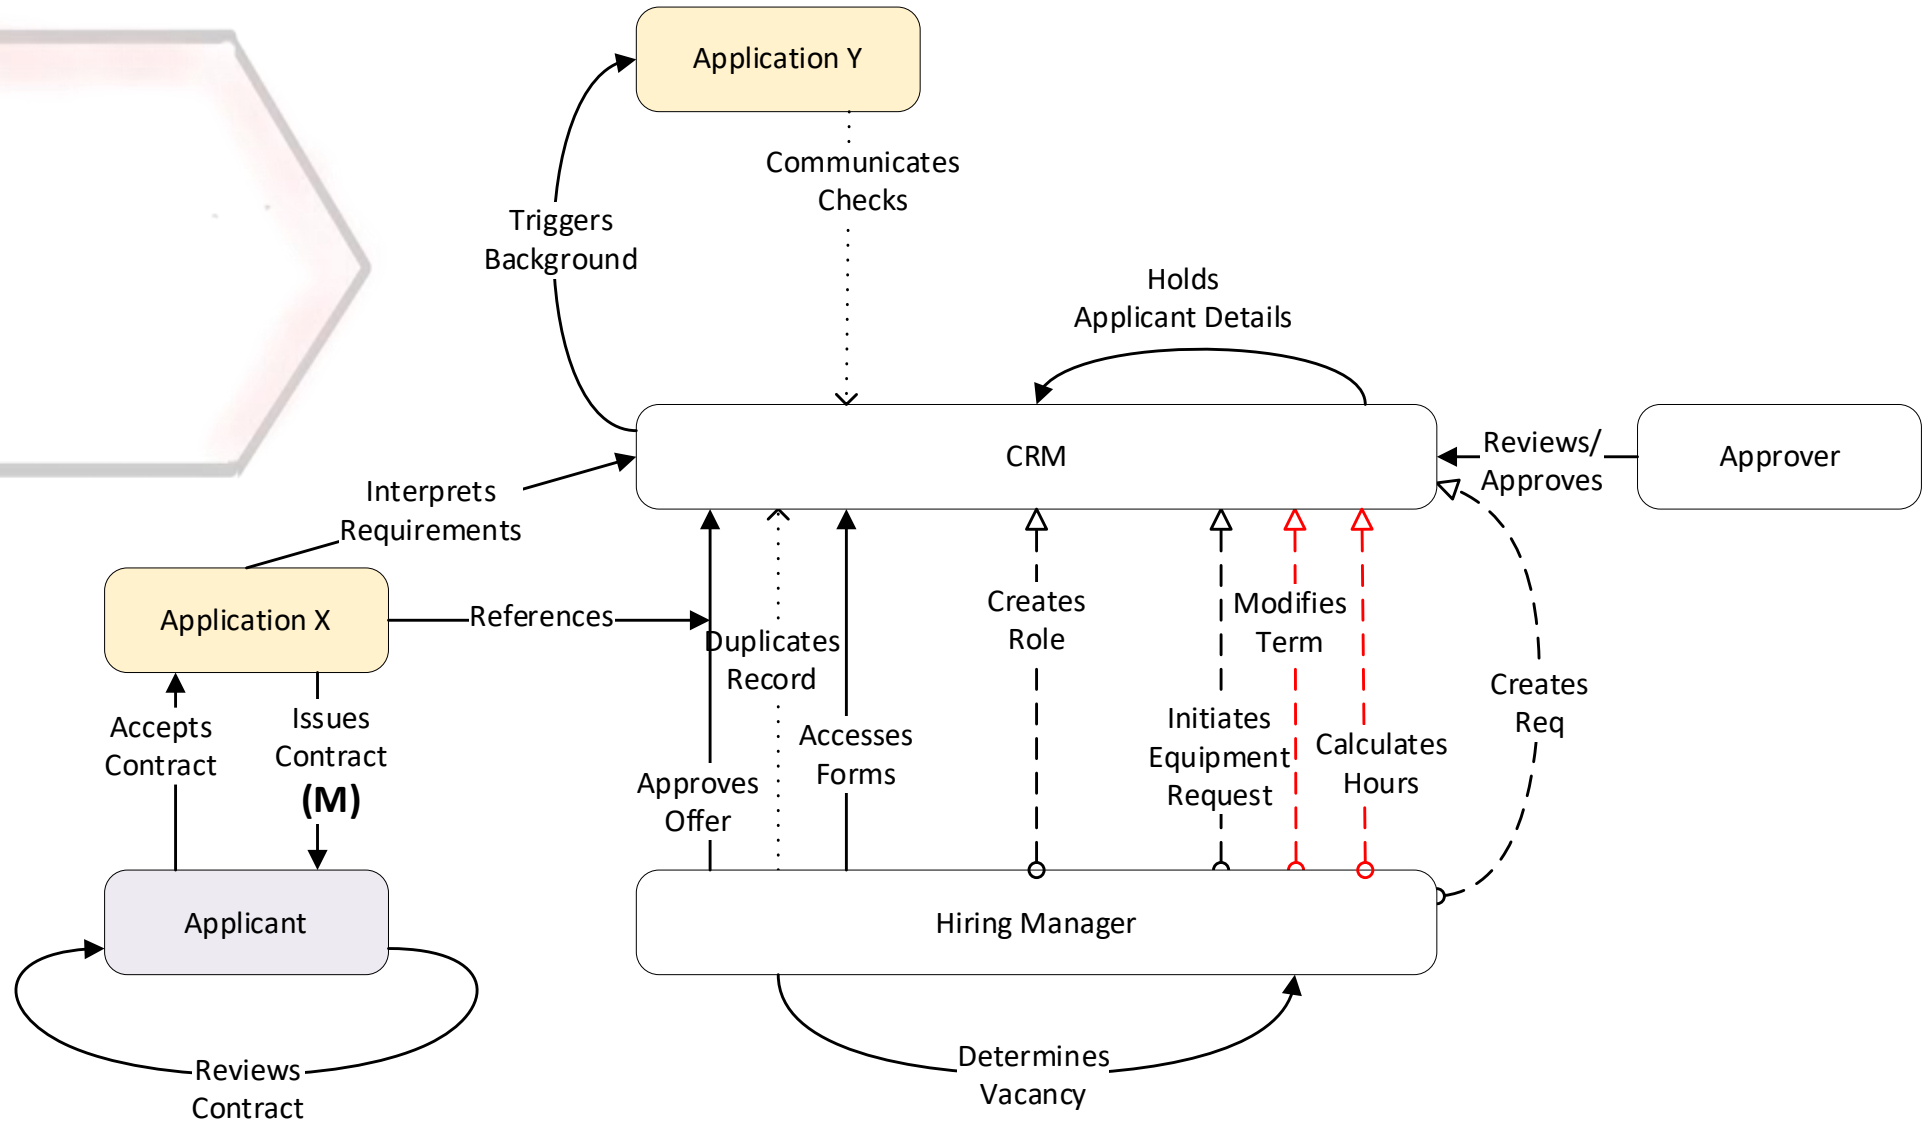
Application Y

Communicates Checks

Triggers Background

Holds Applicant Details

CRM

Reviews/ Approves

Approver

Interprets Requirements

Application X

References

Duplicates Record

Creates Role

Modifies Term

Creates Req

Initiates Equipment Request

Calculates Hours

Accesses Forms

Approves Offer

Accepts Contract

Issues Contract

(M)

Applicant

Hiring Manager

Reviews Contract

Determines Vacancy